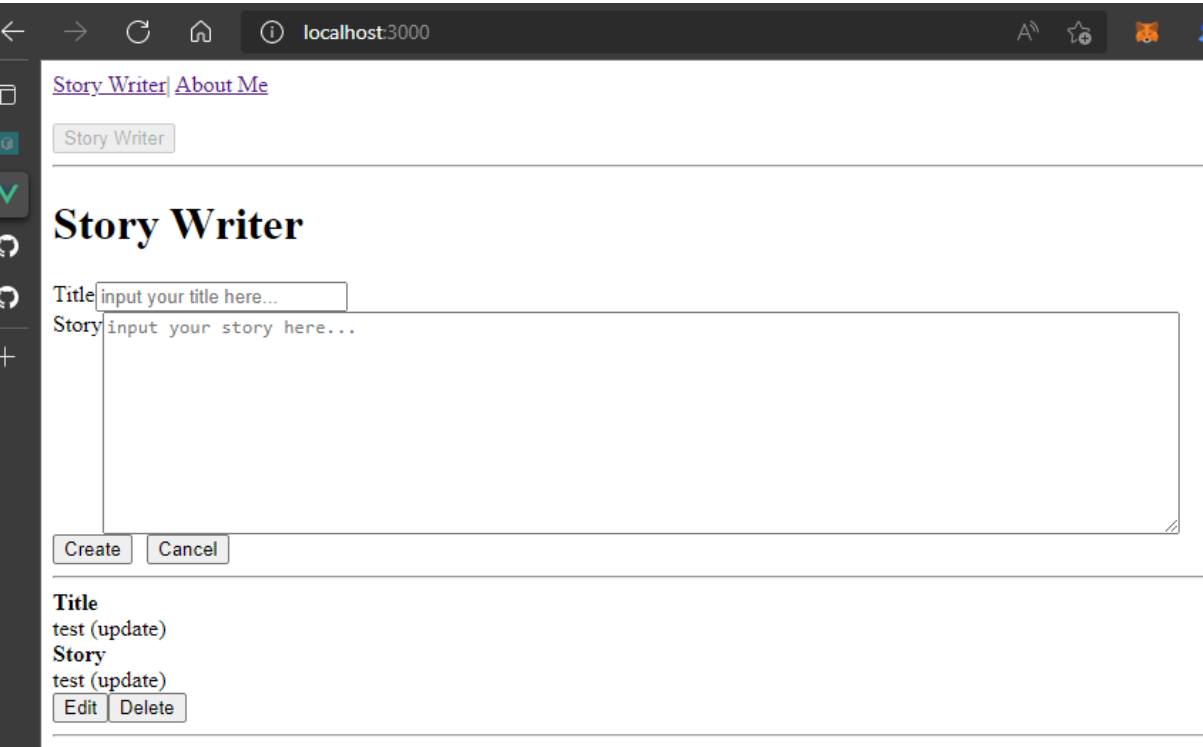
localhost:3000

Story Writer| About Me

Story Writer

# Story Writer

Title input your title here...
Story input your story here...

Create Cancel

**Title**
test (update)
**Story**
test (update)
Edit Delete